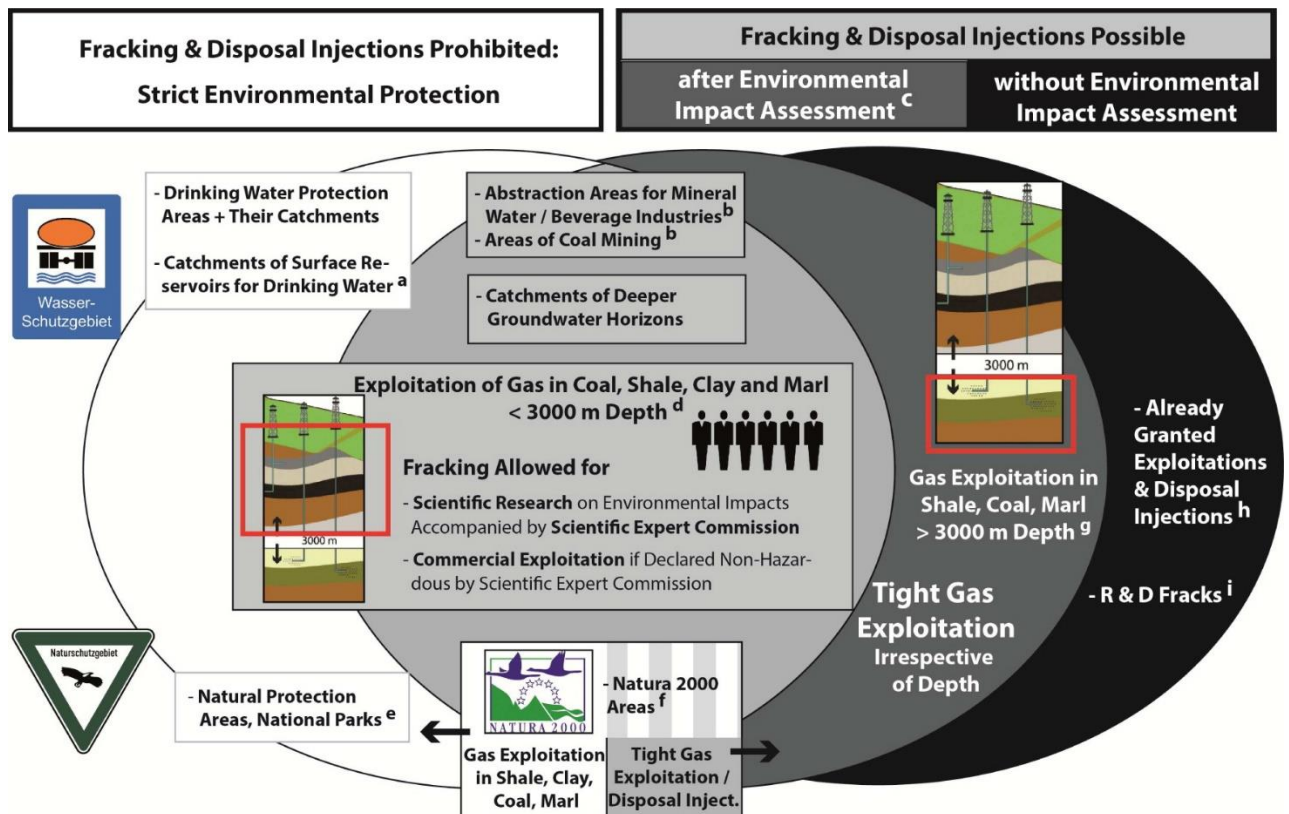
Fracking & Disposal Injections Prohibited:
Strict Environmental Protection

Fracking & Disposal Injections Possible

after Environmental Impact Assessment $^c$

without Environmental Impact Assessment

Wasser-Schutzgebiet

- Drinking Water Protection Areas + Their Catchments
- Catchments of Surface Reservoirs for Drinking Water $^a$

- Abstraction Areas for Mineral Water / Beverage Industries $^b$
- Areas of Coal Mining $^b$

- Catchments of Deeper Groundwater Horizons

Exploitation of Gas in Coal, Shale, Clay and Marl < 3000 m Depth $^d$

3000 m

Fracking Allowed for
- Scientific Research on Environmental Impacts Accompanied by Scientific Expert Commission
- Commercial Exploitation if Declared Non-Hazardous by Scientific Expert Commission

3000 m

Gas Exploitation in Shale, Coal, Marl > 3000 m Depth $^g$

- Already Granted Exploitations & Disposal Injections $^h$

- R & D Fracks $^i$

Tight Gas Exploitation
Irrespective of Depth

Naturschutzgebiet

- Natural Protection Areas, National Parks $^e$

NATURA 2000

- Natura 2000 Areas $^f$

Gas Exploitation in Shale, Clay, Coal, Marl

Tight Gas Exploitation / Disposal Inject.